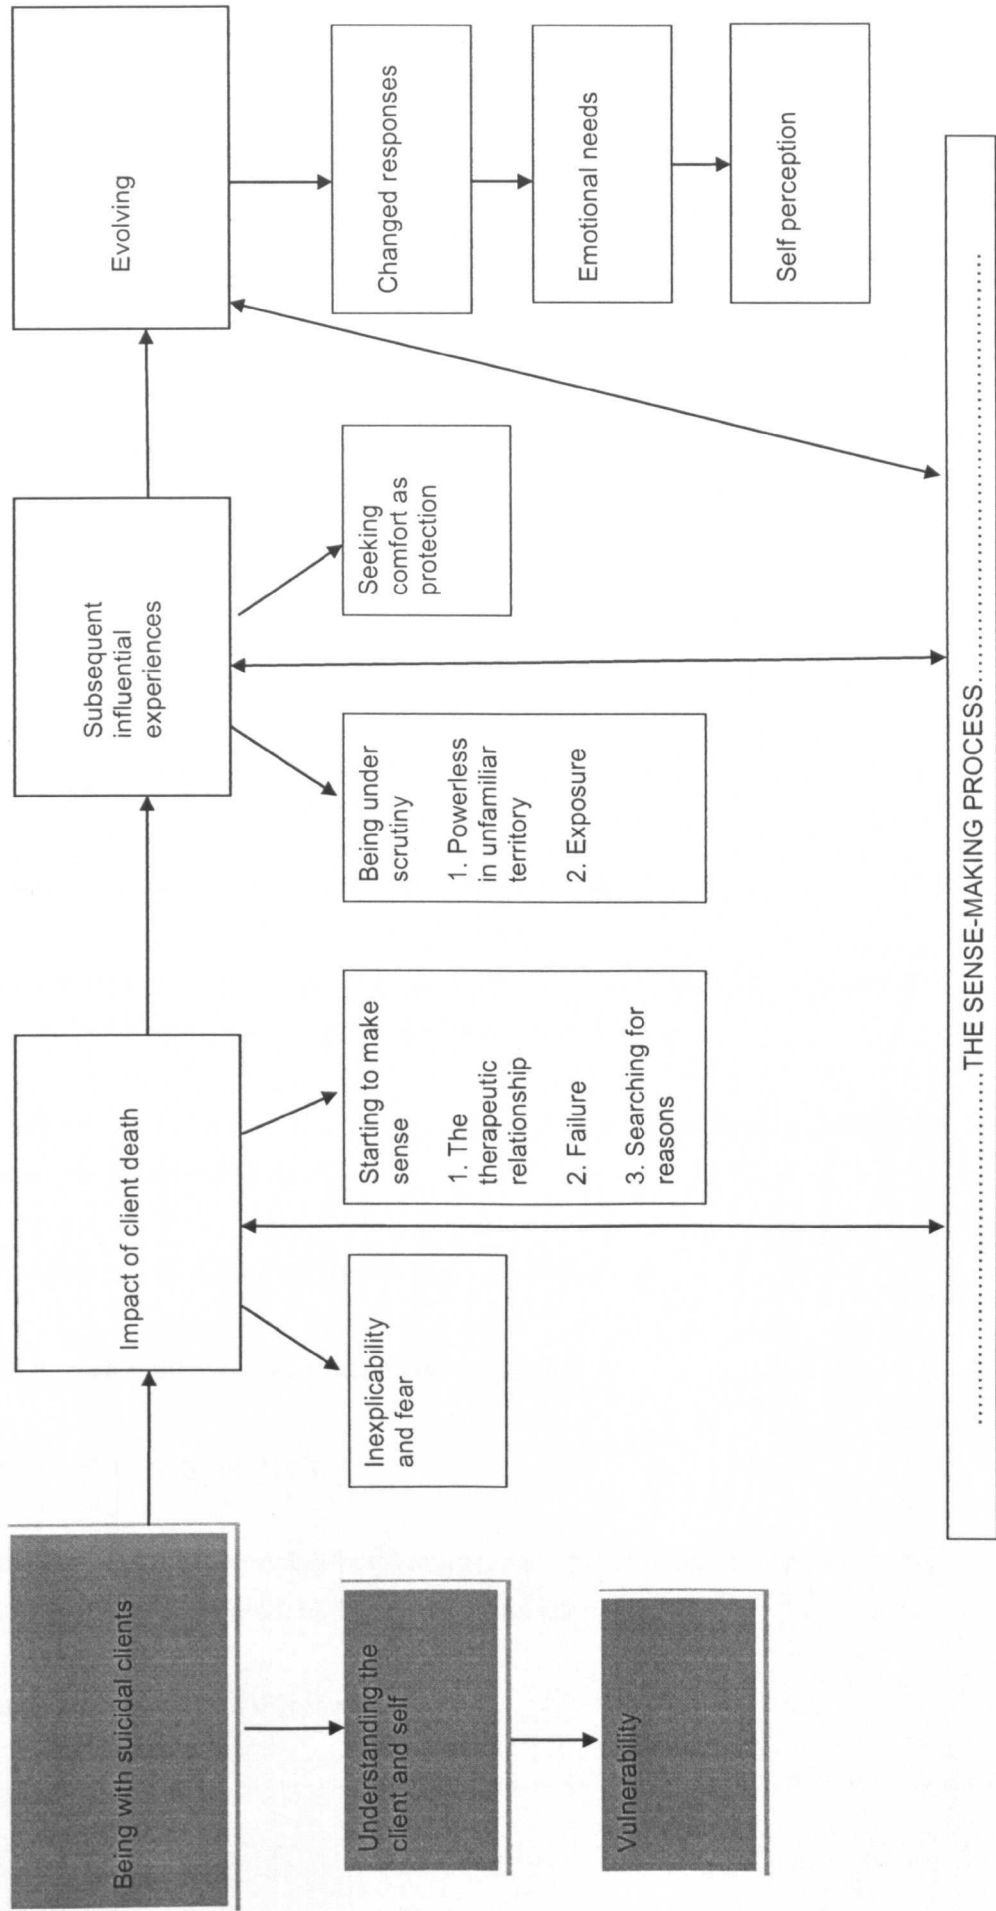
Being with suicidal clients

Understanding the client and self

Vulnerability

Impact of client death

Inexplicability and fear

Starting to make sense

1. The therapeutic relationship

2. Failure

3. Searching for reasons

Subsequent influential experiences

Being under scrutiny

1. Powerless in unfamiliar territory

2. Exposure

Seeking comfort as protection

Evolving

Changed responses

Emotional needs

Self perception

……………THE SENSE-MAKING PROCESS……………………